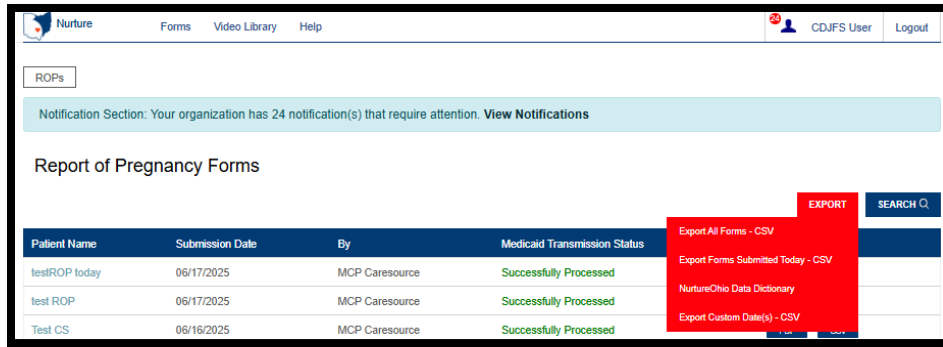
Nurture Forms Video Library Help 24 CDJFS User Logout

ROPs

Notification Section: Your organization has 24 notification(s) that require attention. **View Notifications**

Report of Pregnancy Forms

EXPORT SEARCH

Export All Forms - CSV
Export Forms Submitted Today - CSV
NurtureOhio Data Dictionary
Export Custom Date(s) - CSV

| Patient Name | Submission Date | By | Medicaid Transmission Status |
|---|---|---|---|
| testROP today | 06/17/2025 | MCP Caresource | Successfully Processed |
| test ROP | 06/17/2025 | MCP Caresource | Successfully Processed |
| Test CS | 06/16/2025 | MCP Caresource | Successfully Processed |

PDF CSV